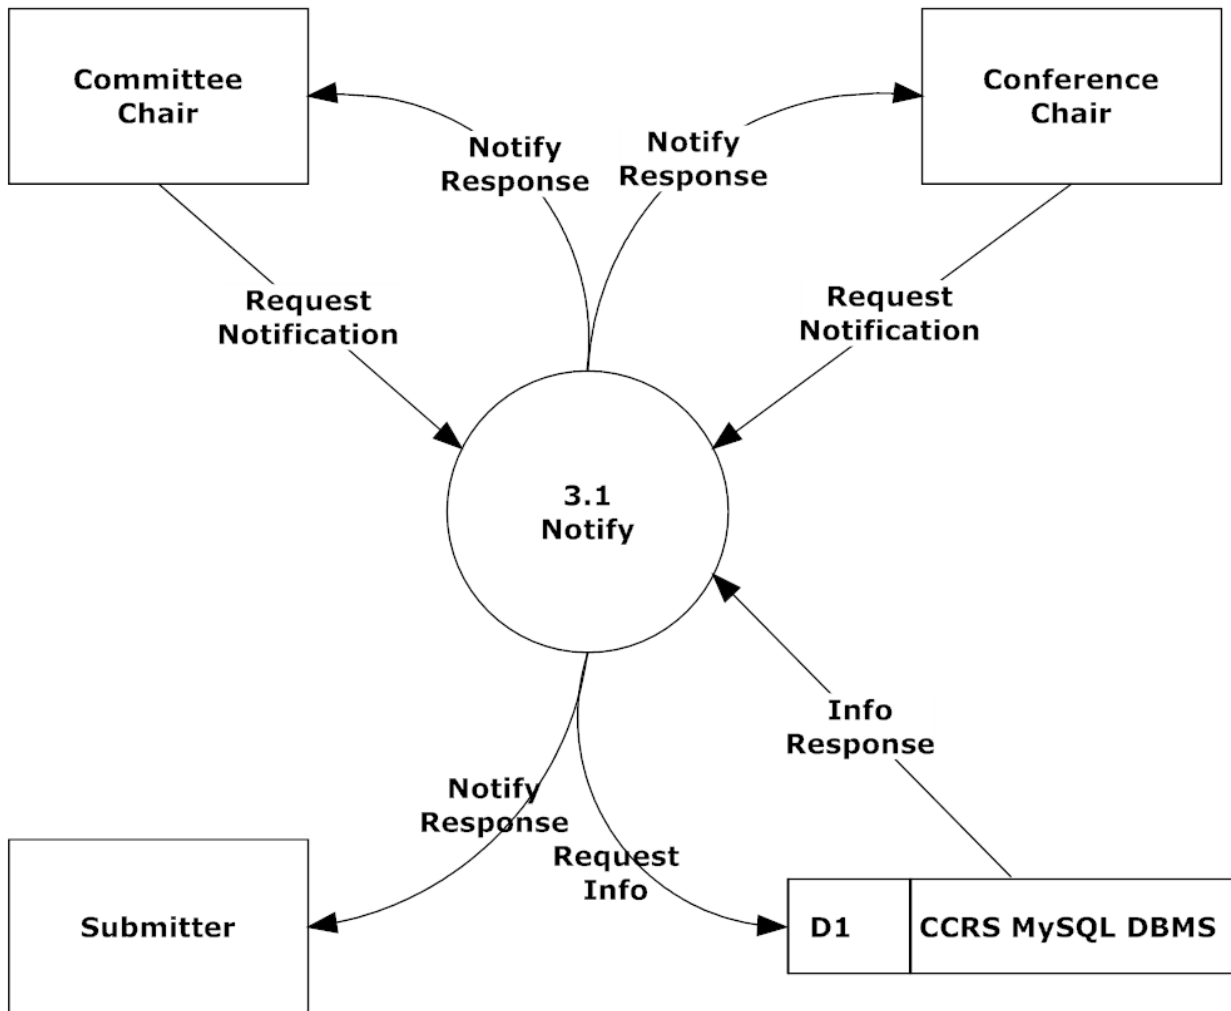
Committee Chair

Notify Response

Notify Response

Conference Chair

Request Notification

Request Notification

3.1 Notify

Info Response

Notify Response

Request Info

Submitter

D1

CCRS MySQL DBMS